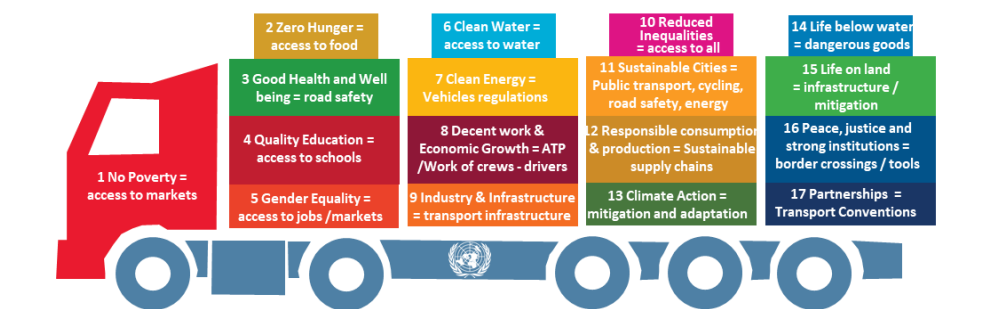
1 No Poverty = access to markets

2 Zero Hunger = access to food

3 Good Health and Well being = road safety

4 Quality Education = access to schools

5 Gender Equality = access to jobs /markets

6 Clean Water = access to water

7 Clean Energy = Vehicles regulations

8 Decent work & Economic Growth = ATP /Work of crews - drivers

9 Industry & Infrastructure = transport infrastructure

10 Reduced Inequalities = access to all

11 Sustainable Cities = Public transport, cycling, road safety, energy

12 Responsible consumption & production = Sustainable supply chains

13 Climate Action = mitigation and adaptation

14 Life below water = dangerous goods

15 Life on land = infrastructure / mitigation

16 Peace, justice and strong institutions = border crossings / tools

17 Partnerships = Transport Conventions